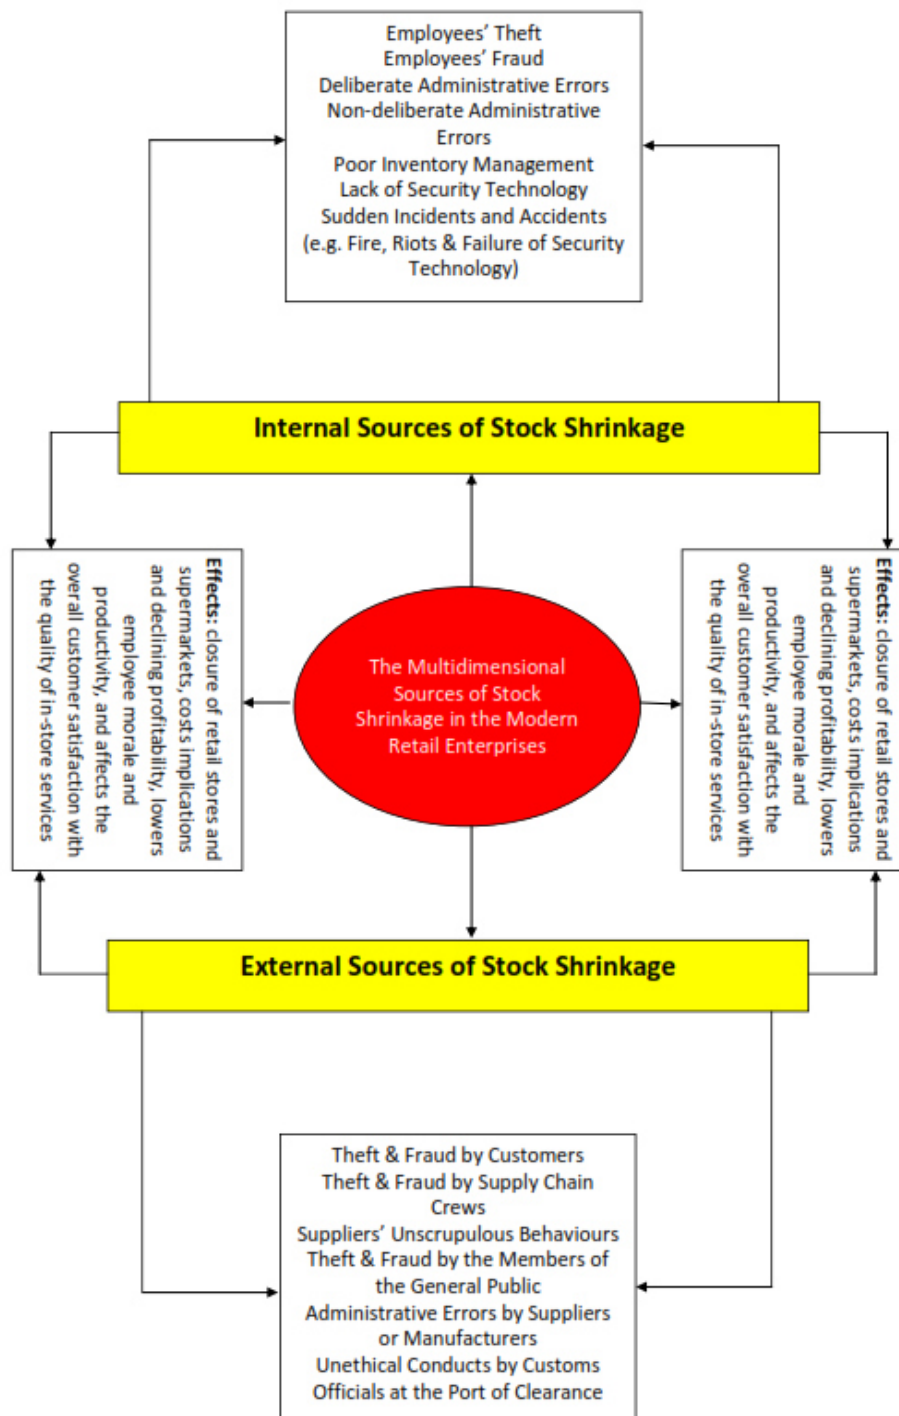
Employees' Theft
Employees' Fraud
Deliberate Administrative Errors
Non-deliberate Administrative Errors
Poor Inventory Management
Lack of Security Technology
Sudden Incidents and Accidents
(e.g. Fire, Riots & Failure of Security Technology)

Internal Sources of Stock Shrinkage

Effects: closure of retail stores and supermarkets, costs implications and declining profitability, lowers employee morale and productivity, and affects the overall customer satisfaction with the quality of in-store services

The Multidimensional Sources of Stock Shrinkage in the Modern Retail Enterprises

Effects: closure of retail stores and supermarkets, costs implications and declining profitability, lowers employee morale and productivity, and affects the overall customer satisfaction with the quality of in-store services

External Sources of Stock Shrinkage

Theft & Fraud by Customers
Theft & Fraud by Supply Chain Crews
Suppliers' Unscrupulous Behaviours
Theft & Fraud by the Members of the General Public
Administrative Errors by Suppliers or Manufacturers
Unethical Conducts by Customs Officials at the Port of Clearance